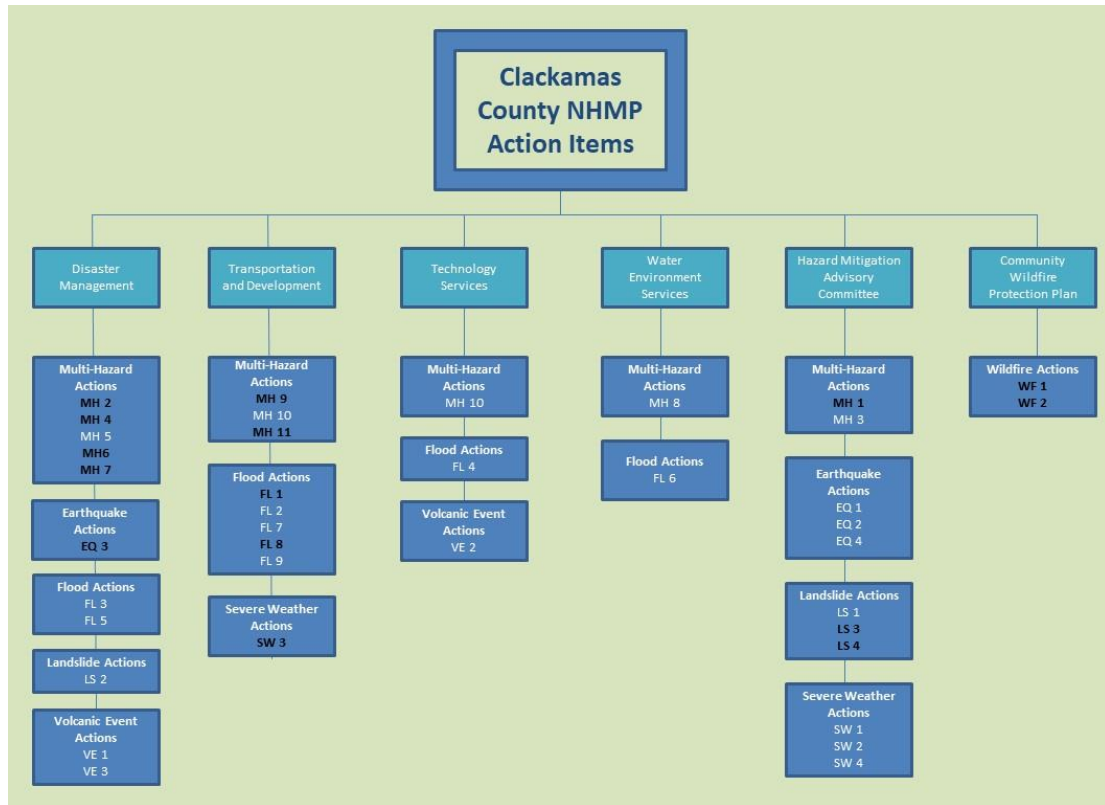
Clackamas County NHMP Action Items

Disaster Management

Multi-Hazard Actions
MH 2
MH 4
MH 5
MH6
MH 7

Earthquake Actions
EQ 3

Flood Actions
FL 3
FL 5

Landslide Actions
LS 2

Volcanic Event Actions
VE 1
VE 3

Transportation and Development

Multi-Hazard Actions
MH 9
MH 10
MH 11

Flood Actions
FL 1
FL 2
FL 7
FL 8
FL 9

Severe Weather Actions
SW 3

Technology Services

Multi-Hazard Actions
MH 10

Flood Actions
FL 4

Volcanic Event Actions
VE 2

Water Environment Services

Multi-Hazard Actions
MH 8

Flood Actions
FL 6

Hazard Mitigation Advisory Committee

Multi-Hazard Actions
MH 1
MH 3

Earthquake Actions
EQ 1
EQ 2
EQ 4

Landslide Actions
LS 1
LS 3
LS 4

Severe Weather Actions
SW 1
SW 2
SW 4

Community Wildfire Protection Plan

Wildfire Actions
WF 1
WF 2